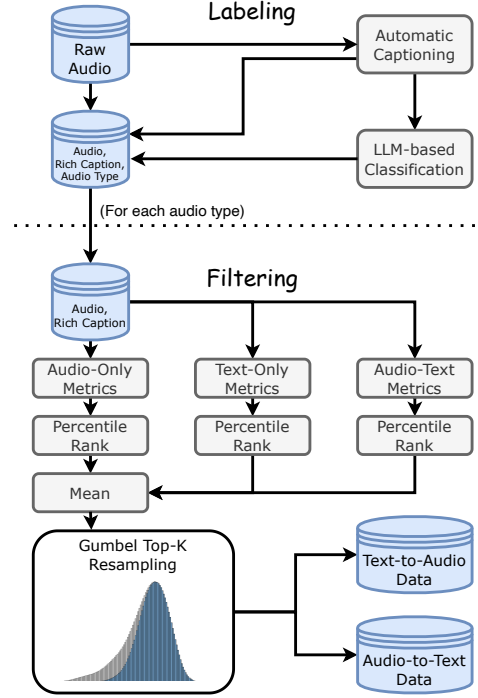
Labeling

Raw Audio

Automatic Captioning

Audio, Rich Caption, Audio Type

LLM-based Classification

(For each audio type)

Filtering

Audio, Rich Caption

Audio-Only Metrics

Text-Only Metrics

Audio-Text Metrics

Percentile Rank

Percentile Rank

Percentile Rank

Mean

Gumbel Top-K Resampling

Text-to-Audio Data

Audio-to-Text Data